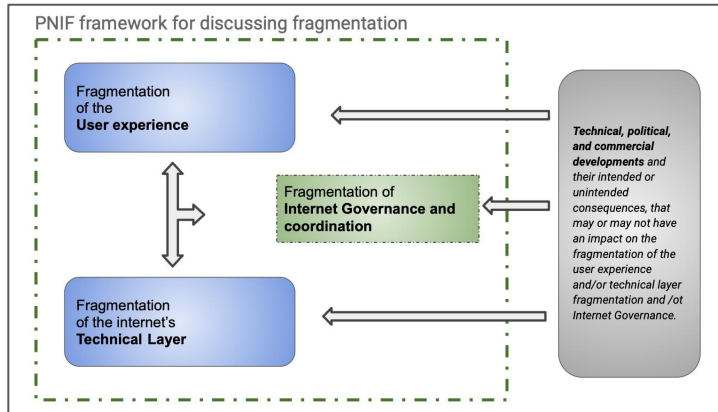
PNIF framework for discussing fragmentation

Fragmentation of the **User experience**

Fragmentation of **Internet Governance and coordination**

Fragmentation of the internet's **Technical Layer**

***Technical, political, and commercial developments*** *and their intended or unintended consequences, that may or may not have an impact on the fragmentation of the user experience and/or technical layer fragmentation and /ot Internet Governance.*